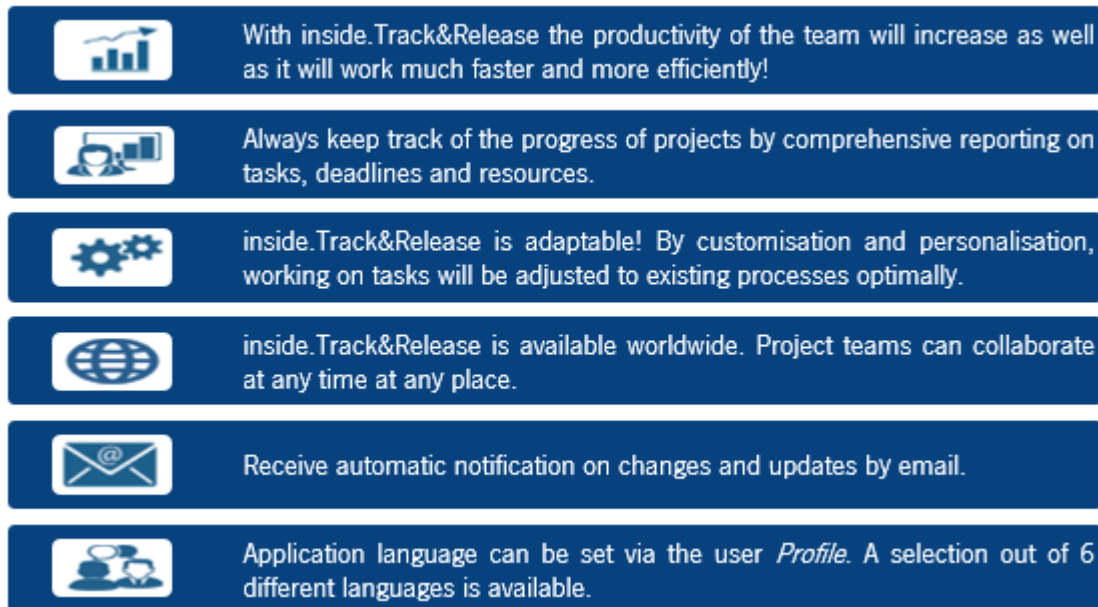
With inside.Track&Release the productivity of the team will increase as well as it will work much faster and more efficiently!

Always keep track of the progress of projects by comprehensive reporting on tasks, deadlines and resources.

inside.Track&Release is adaptable! By customisation and personalisation, working on tasks will be adjusted to existing processes optimally.

inside.Track&Release is available worldwide. Project teams can collaborate at any time at any place.

Receive automatic notification on changes and updates by email.

Application language can be set via the user *Profile*. A selection out of 6 different languages is available.